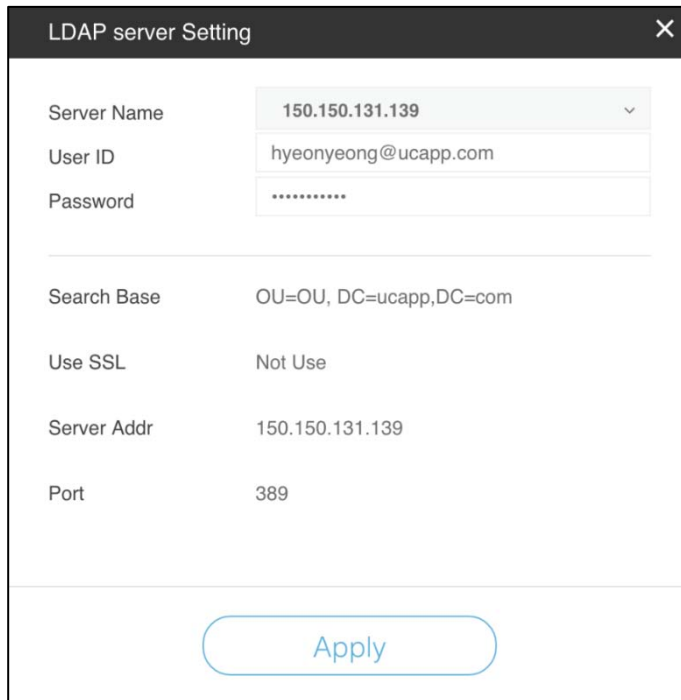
LDAP server Setting
✕

| | |
|---|---|
| Server Name | 150.150.131.139 |
| User ID | hyeonyeong@ucapp.com |
| Password | ••••••••••• |

| | |
|---|---|
| Search Base | OU=OU, DC=ucapp,DC=com |
| Use SSL | Not Use |
| Server Addr | 150.150.131.139 |
| Port | 389 |

Apply